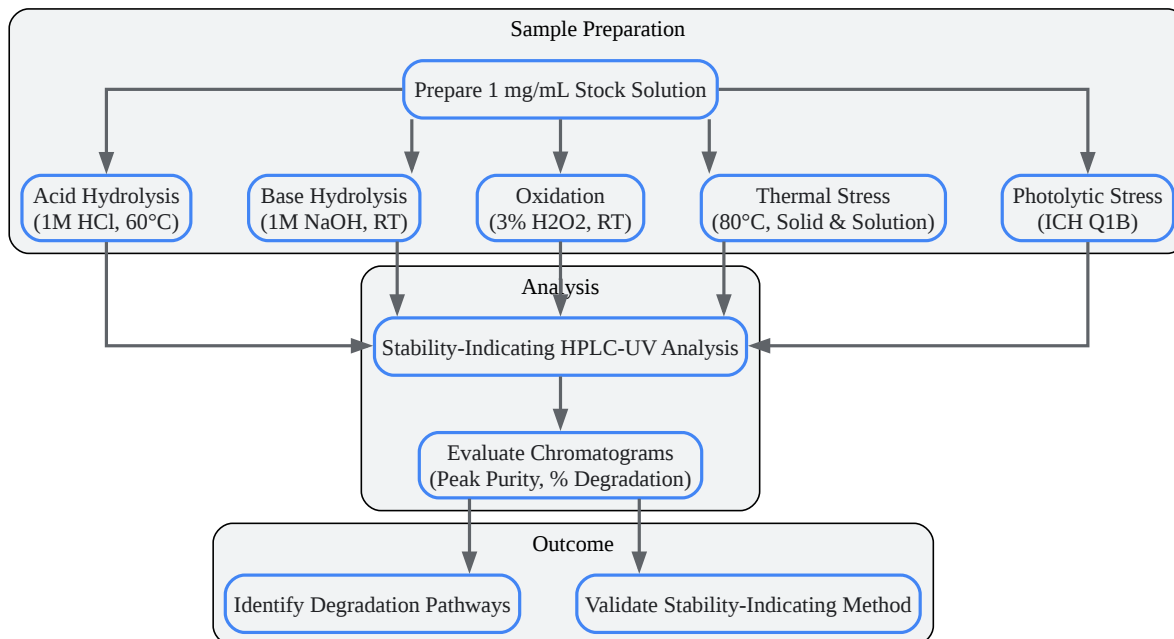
Sample Preparation

Prepare 1 mg/mL Stock Solution

Acid Hydrolysis (1M HCl, 60°C)

Base Hydrolysis (1M NaOH, RT)

Oxidation (3% H2O2, RT)

Thermal Stress (80°C, Solid & Solution)

Photolytic Stress (ICH Q1B)

Analysis

Stability-Indicating HPLC-UV Analysis

Evaluate Chromatograms (Peak Purity, % Degradation)

Outcome

Identify Degradation Pathways

Validate Stability-Indicating Method